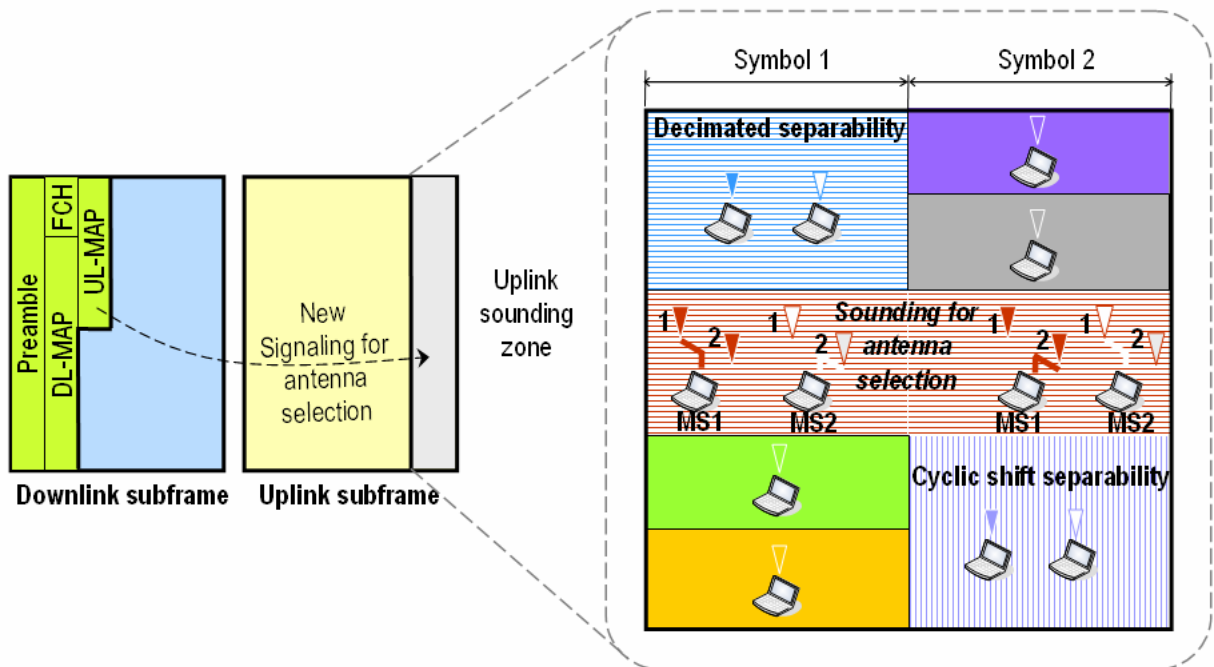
Preamble
DL-MAP
FCH
UL-MAP
New Signaling for antenna selection
Uplink sounding zone
Downlink subframe
Uplink subframe
Symbol 1
Symbol 2
Decimated separability
Sounding for antenna selection
1
2
1
2
1
2
1
2
MS1
MS2
MS1
MS2
Cyclic shift separability